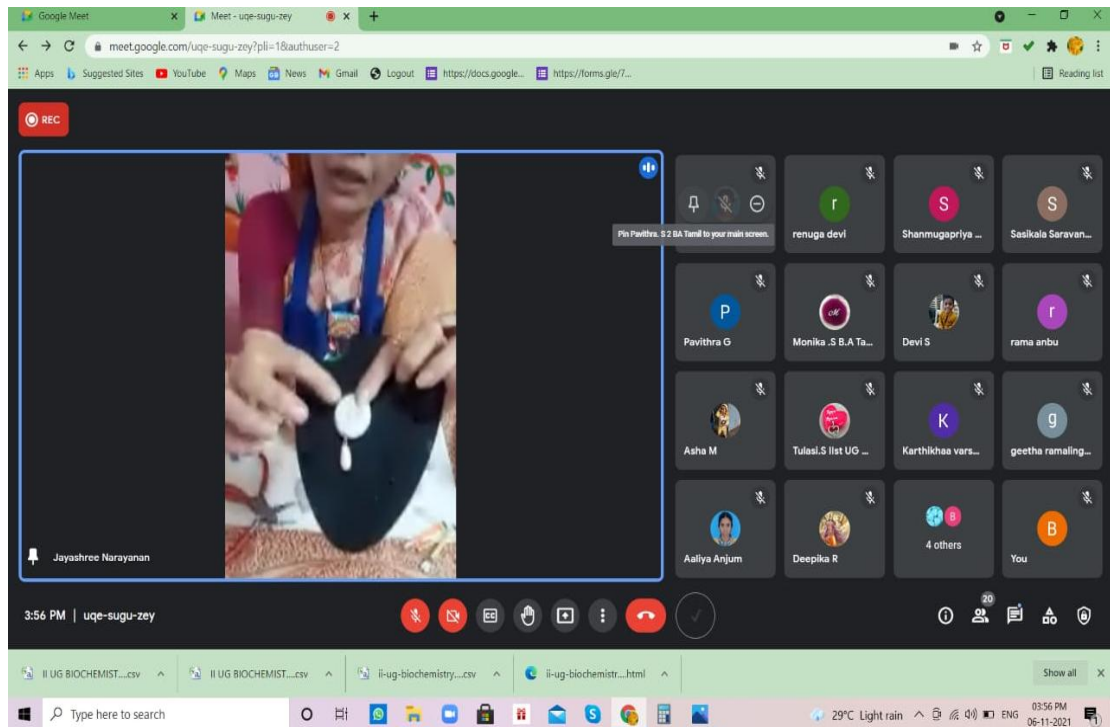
Google Meet
Meet - uqe-sugu-zey
meet.google.com/uqe-sugu-zey?pli=1&authuser=2
Apps Suggested Sites YouTube Maps News Gmail Logout https://docs.google... https://forms.gle/7...
Reading list

REC

Pin Pavithra. S 2 BA Tamil to your main screen.

r
renuga devi

S
Shanmugapriya ...

S
Sasikala Saravan...

P
Pavithra G

Monika .S B.A Ta...

Devi S

r
rama anbu

Asha M

Tulasi.S IIst UG ...

K
Karthikhaa vars...

g
geetha ramaling...

Aaliya Anjum

Deepika R

B
4 others

B
You

Jayashree Narayanan

3:56 PM | uqe-sugu-zey

20

II UG BIOCHEMIST....csv
II UG BIOCHEMIST....csv
ii-ug-biochemistry....csv
ii-ug-biochemistr....html
Show all

Type here to search
29°C Light rain ENG 03:56 PM 06-11-2021